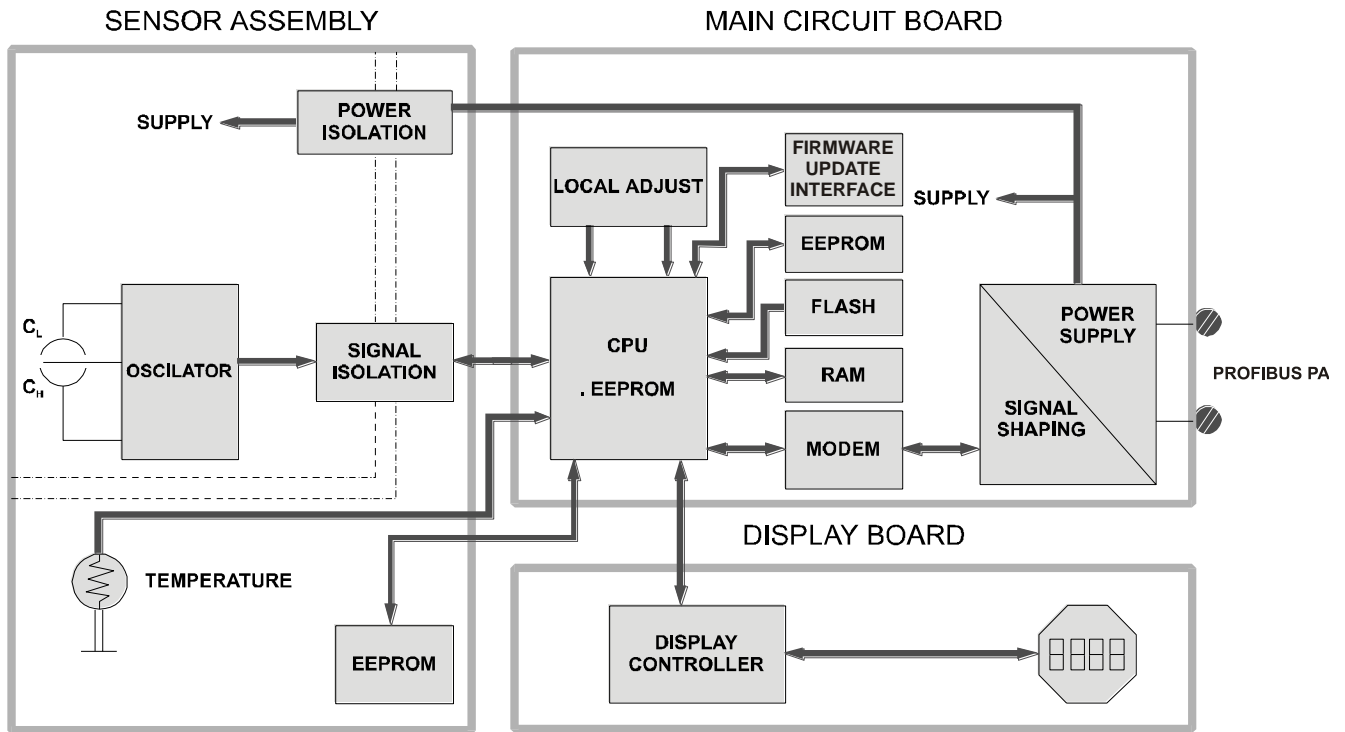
SENSOR ASSEMBLY

MAIN CIRCUIT BOARD

SUPPLY

POWER ISOLATION

LOCAL ADJUST

FIRMWARE UPDATE INTERFACE

SUPPLY

EEPROM

$C_L$

$C_H$

OSCILATOR

SIGNAL ISOLATION

CPU

. EEPROM

FLASH

RAM

MODEM

POWER SUPPLY

SIGNAL SHAPING

PROFIBUS PA

DISPLAY BOARD

TEMPERATURE

EEPROM

DISPLAY CONTROLLER